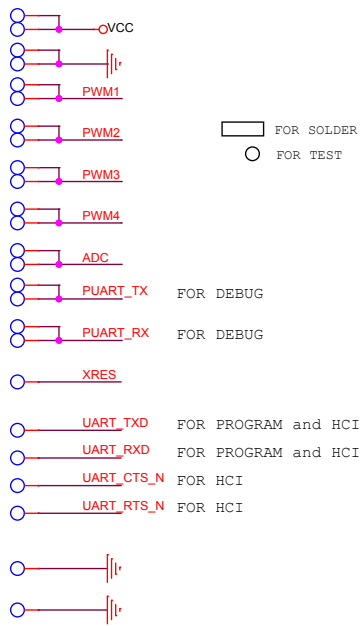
VCC

PWM1

PWM2

FOR SOLDER

FOR TEST

PWM3

PWM4

ADC

PUART_TX FOR DEBUG

PUART_RX FOR DEBUG

XRES

UART_TXD FOR PROGRAM and HCI

UART_RXD FOR PROGRAM and HCI

UART_CTS_N FOR HCI

UART_RTS_N FOR HCI